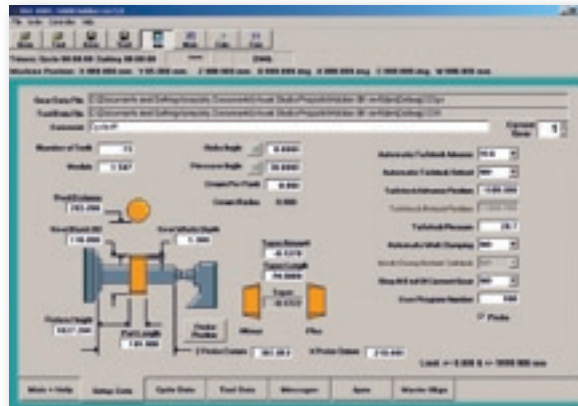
Number of Teeth
Module
Helix Angle
Pressure Angle
Stock Per Flank
Crown Radius
Automatic Toolstock Advance
Automatic Toolstock Retract
Toolstock Advance Position
Toolstock Pressure
Automatic Work Clamping
Stop W/Load At Current Gear
Gear Program Number
Probe
Current Step
Taper
Minus
Plus
Probe Position
Main + Help
Setup Data
Cycle Data
Tool Data
Messages
Spec
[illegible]